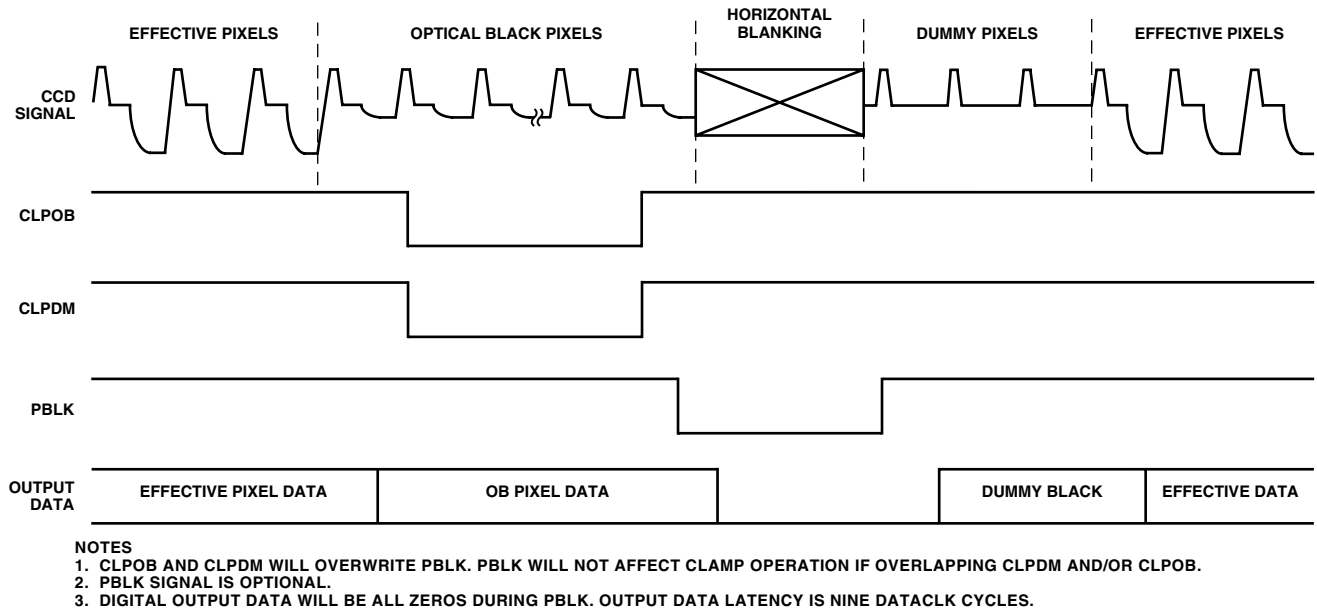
EFFECTIVE PIXELS

OPTICAL BLACK PIXELS

HORIZONTAL BLANKING

DUMMY PIXELS

EFFECTIVE PIXELS

CCD SIGNAL

CLPOB

CLPDM

PBLK

OUTPUT DATA

EFFECTIVE PIXEL DATA

OB PIXEL DATA

DUMMY BLACK

EFFECTIVE DATA

NOTES
1. CLPOB AND CLPDM WILL OVERWRITE PBLK. PBLK WILL NOT AFFECT CLAMP OPERATION IF OVERLAPPING CLPDM AND/OR CLPOB.
2. PBLK SIGNAL IS OPTIONAL.
3. DIGITAL OUTPUT DATA WILL BE ALL ZEROS DURING PBLK. OUTPUT DATA LATENCY IS NINE DATACLK CYCLES.